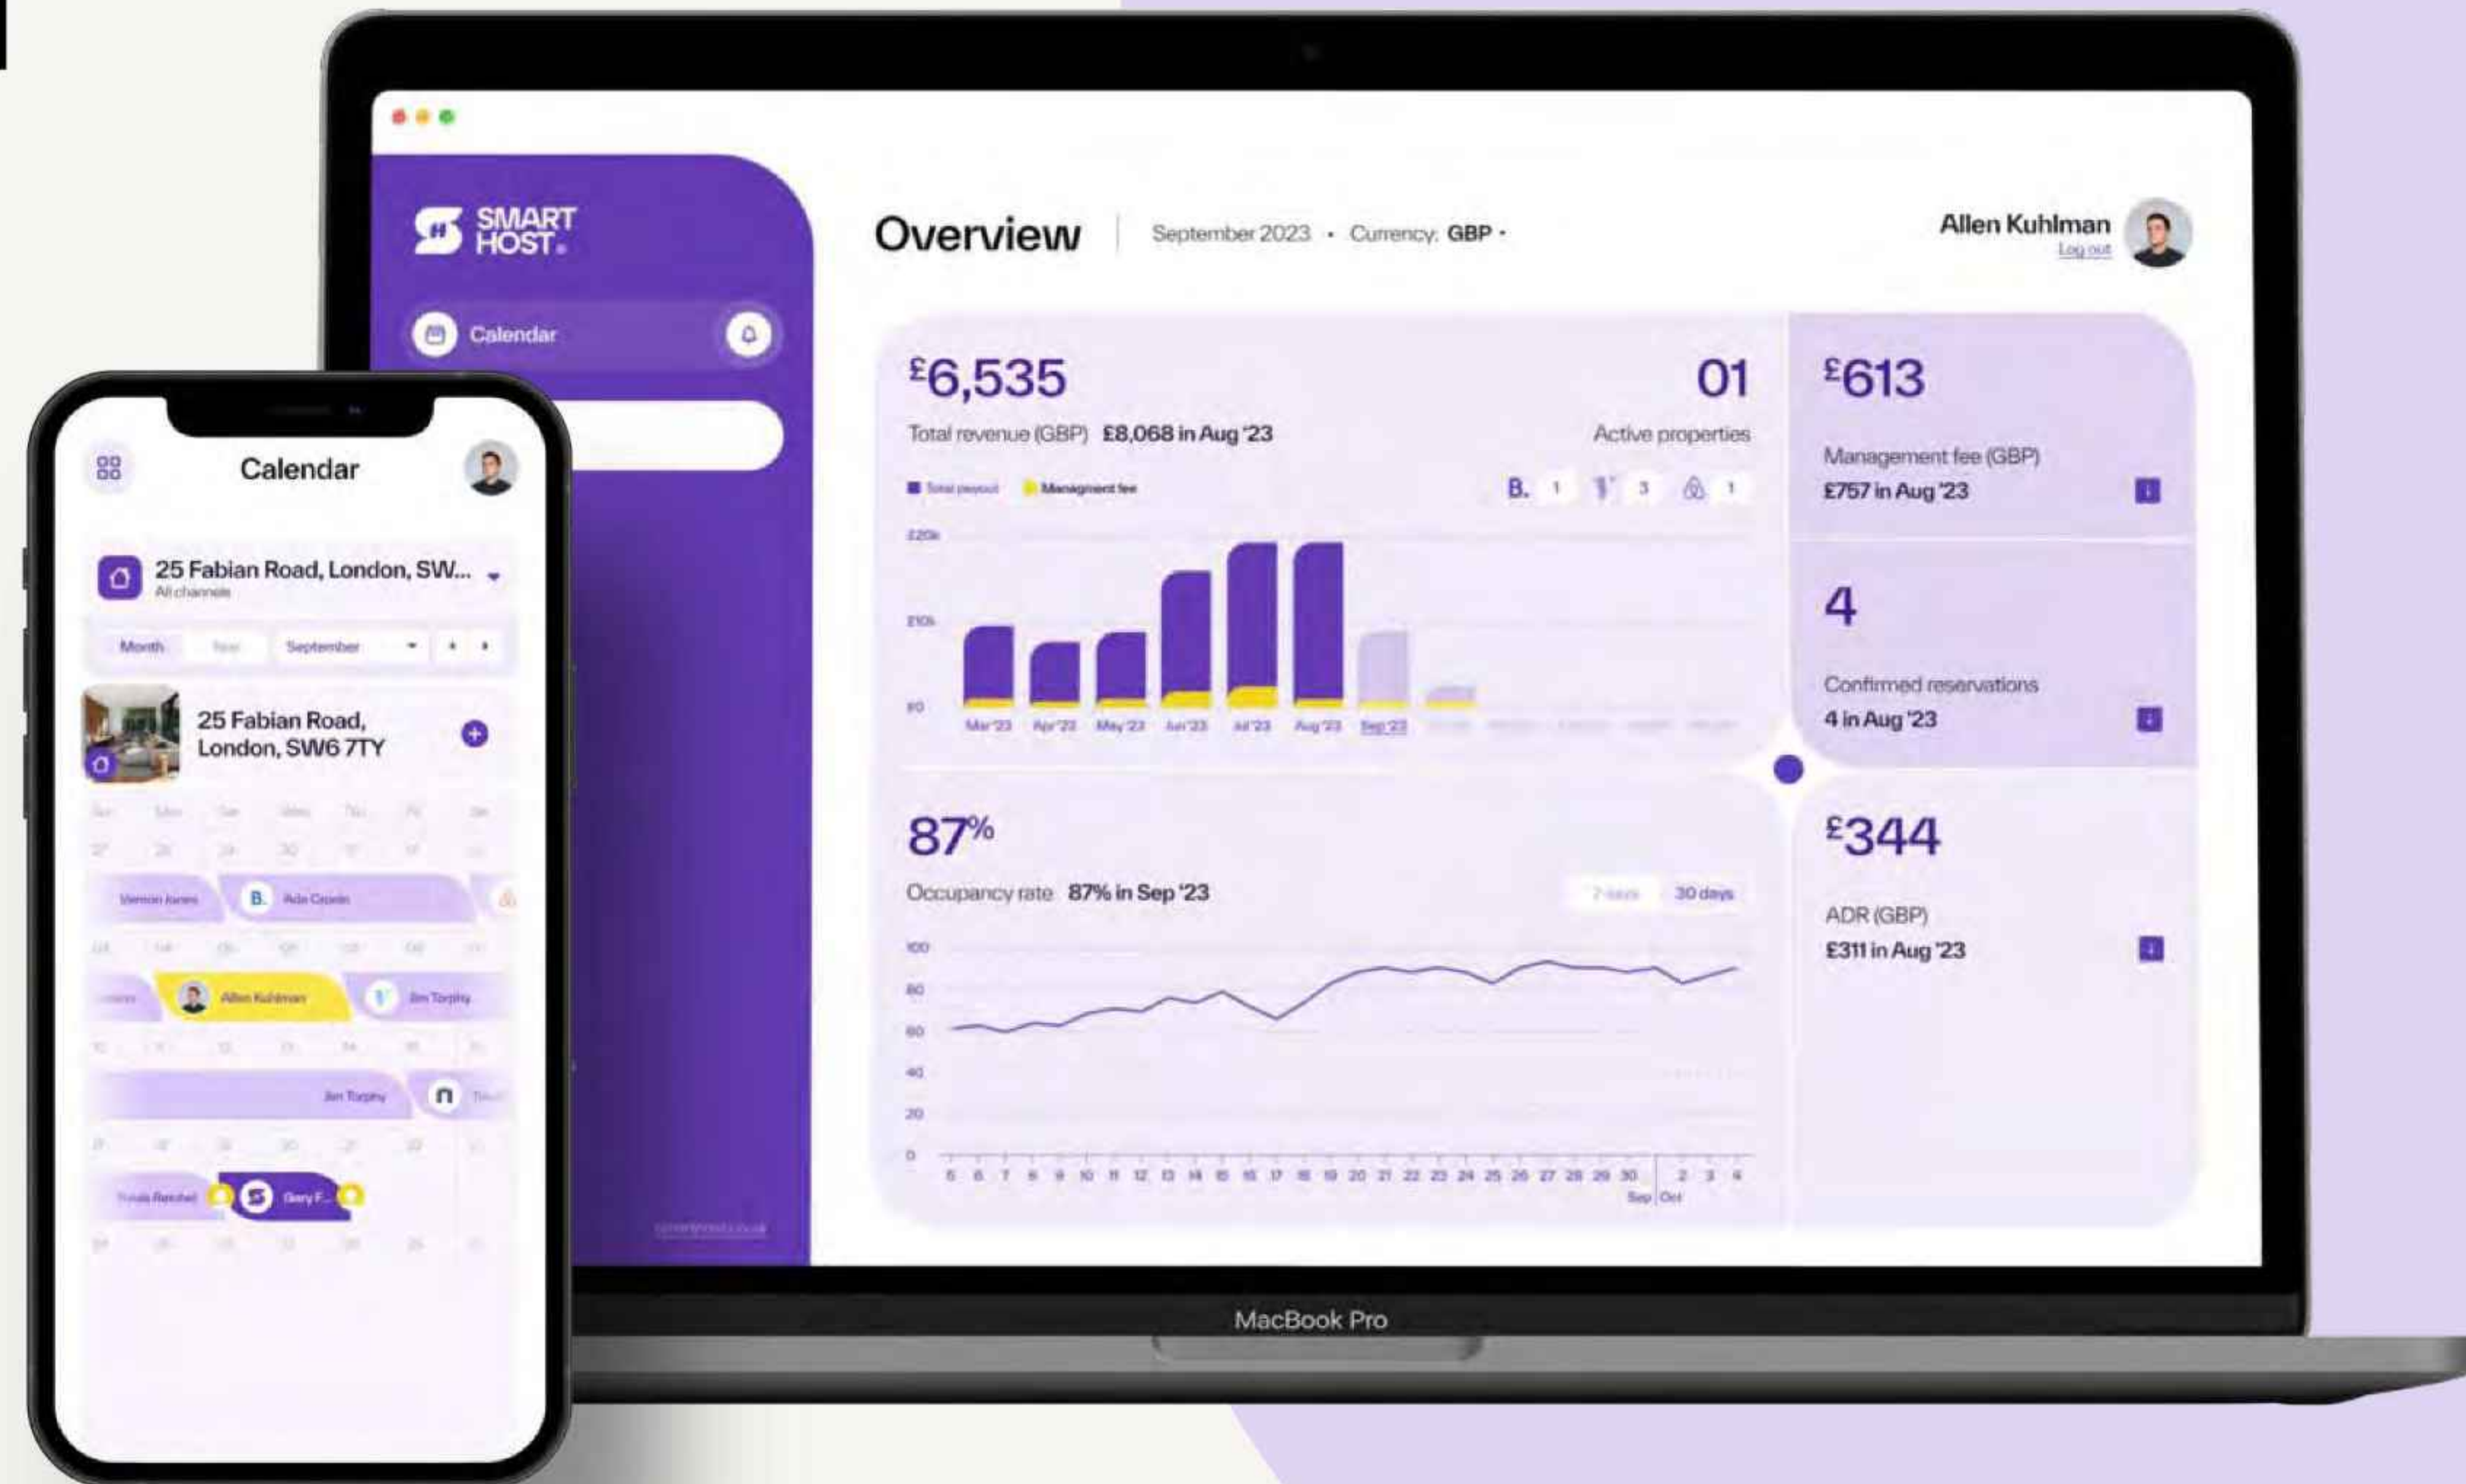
SMART HOST.

Calendar

Overview | September 2023 • Currency: GBP •

Allen Kuhlman
Log out

£6,535
Total revenue (GBP) £8,068 in Aug '23

01
Active properties

Total payout   Management fee

B. 1   3   1

£20k
£10k
£0

Mar '23 Apr '23 May '23 Jun '23 Jul '23 Aug '23 Sep '23

£613
Management fee (GBP)
£757 in Aug '23

4
Confirmed reservations
4 in Aug '23

87%
Occupancy rate 87% in Sep '23

7 days 30 days

100
80
60
40
20
0

5 6 7 8 9 10 11 12 13 14 15 16 17 18 19 20 21 22 23 24 25 26 27 28 29 30 2 3 4
Sep Oct

£344
ADR (GBP)
£311 in Aug '23

MacBook Pro

Calendar

25 Fabian Road, London, SW...
All channels

Month   September

25 Fabian Road, London, SW6 7TY

Vernon Jones   B. Ada Cronin
Allen Kuhlman   Jim Torphy
Jim Torphy
Gary F...